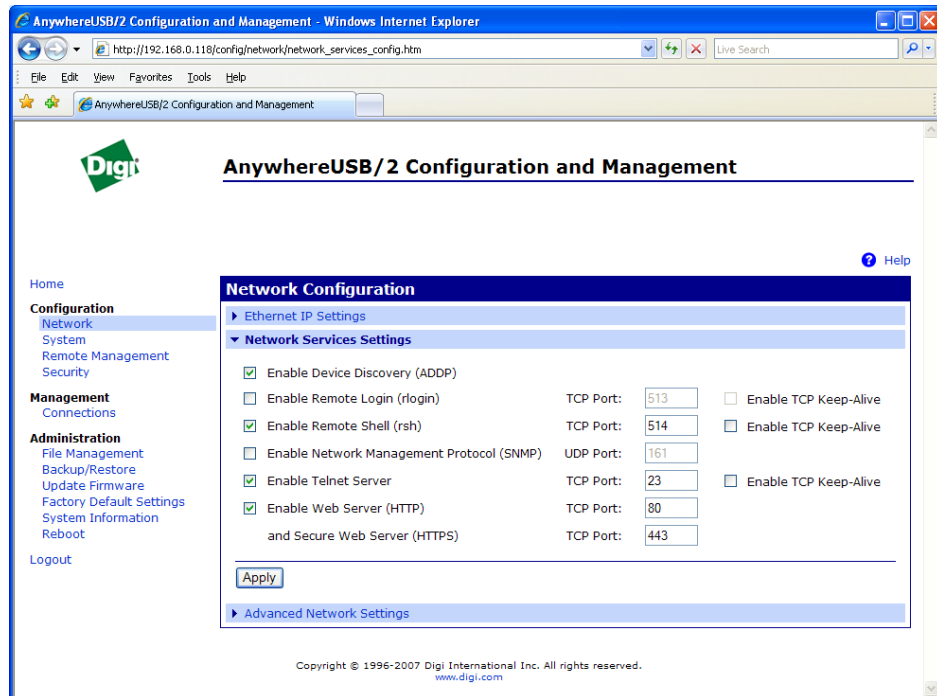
AnywhereUSB/2 Configuration and Management - Windows Internet Explorer

http://192.168.0.118/config/network/network_services_config.htm

Live Search

File Edit View Favorites Tools Help

AnywhereUSB/2 Configuration and Management

Digi

AnywhereUSB/2 Configuration and Management

Help

Home

Configuration
Network
System
Remote Management
Security

Management
Connections

Administration
File Management
Backup/Restore
Update Firmware
Factory Default Settings
System Information
Reboot

Logout

Network Configuration

Ethernet IP Settings

Network Services Settings

| | | | | |
|---|---|---|---|---|
| ☑ | Enable Device Discovery (ADDP) | | | |
| ☐ | Enable Remote Login (rlogin) | TCP Port: | 513 | ☐ Enable TCP Keep-Alive |
| ☑ | Enable Remote Shell (rsh) | TCP Port: | 514 | ☐ Enable TCP Keep-Alive |
| ☐ | Enable Network Management Protocol (SNMP) | UDP Port: | 161 | |
| ☑ | Enable Telnet Server | TCP Port: | 23 | ☐ Enable TCP Keep-Alive |
| ☑ | Enable Web Server (HTTP) | TCP Port: | 80 | |
| | and Secure Web Server (HTTPS) | TCP Port: | 443 | |

Apply

Advanced Network Settings

Copyright © 1996-2007 Digi International Inc. All rights reserved.
www.digi.com